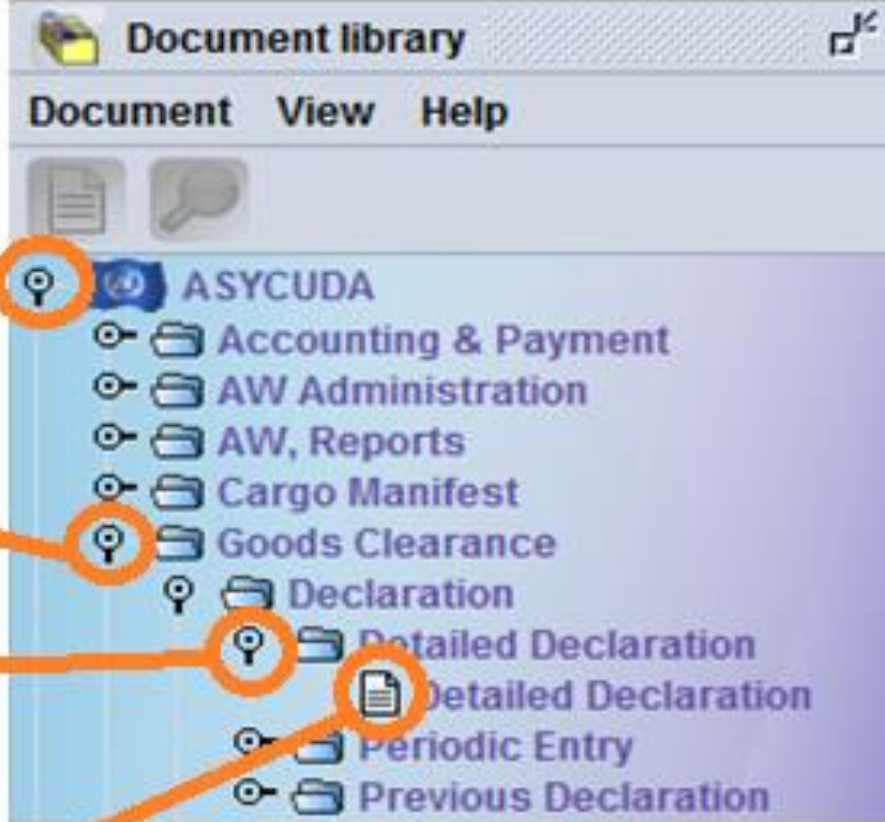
Document library

Document View Help

ASYCUDA
Accounting & Payment
AW Administration
AW, Reports
Cargo Manifest
Goods Clearance
Declaration
Detailed Declaration
Detailed Declaration
Periodic Entry
Previous Declaration